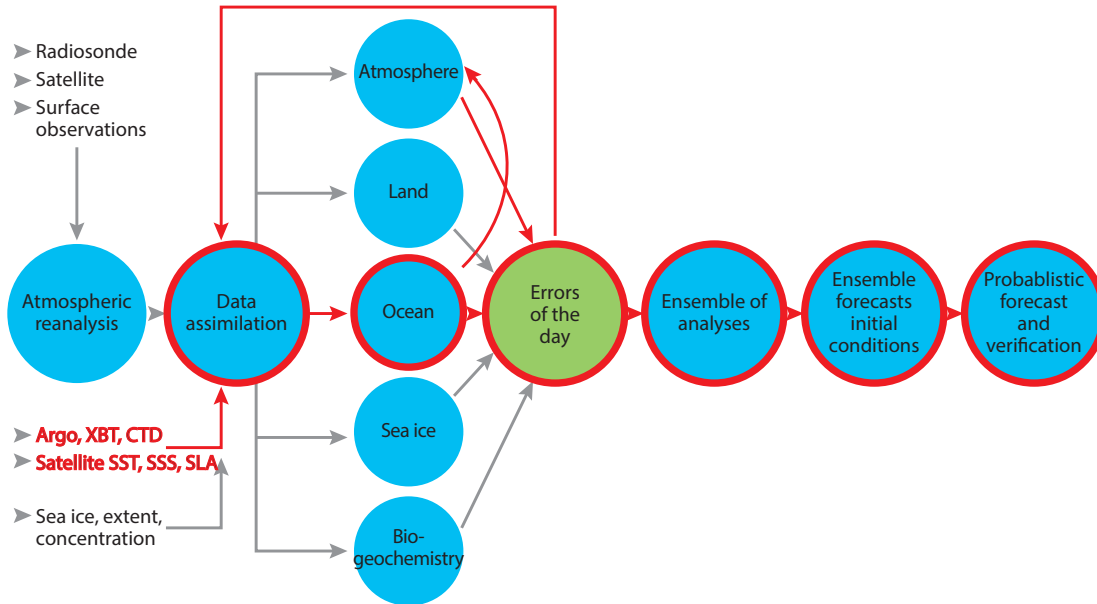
Radiosonde
Satellite
Surface observations

Atmospheric reanalysis

Data assimilation

Argo, XBT, CTD
Satellite SST, SSS, SLA

Sea ice, extent, concentration

Atmosphere

Land

Ocean

Sea ice

Bio-geochemistry

Errors of the day

Ensemble of analyses

Ensemble forecasts initial conditions

Probablistic forecast and verification